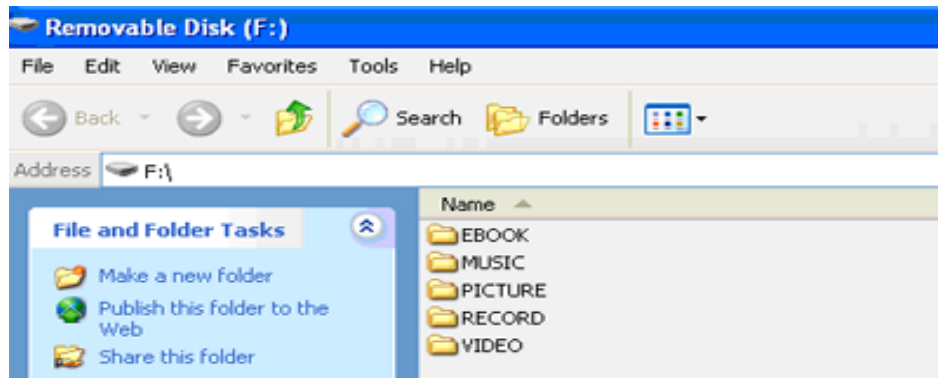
Removable Disk (F:)

File Edit View Favorites Tools Help

Back Search Folders

Address F:\

File and Folder Tasks

Make a new folder

Publish this folder to the Web

Share this folder

Name

EBOOK
MUSIC
PICTURE
RECORD
VIDEO